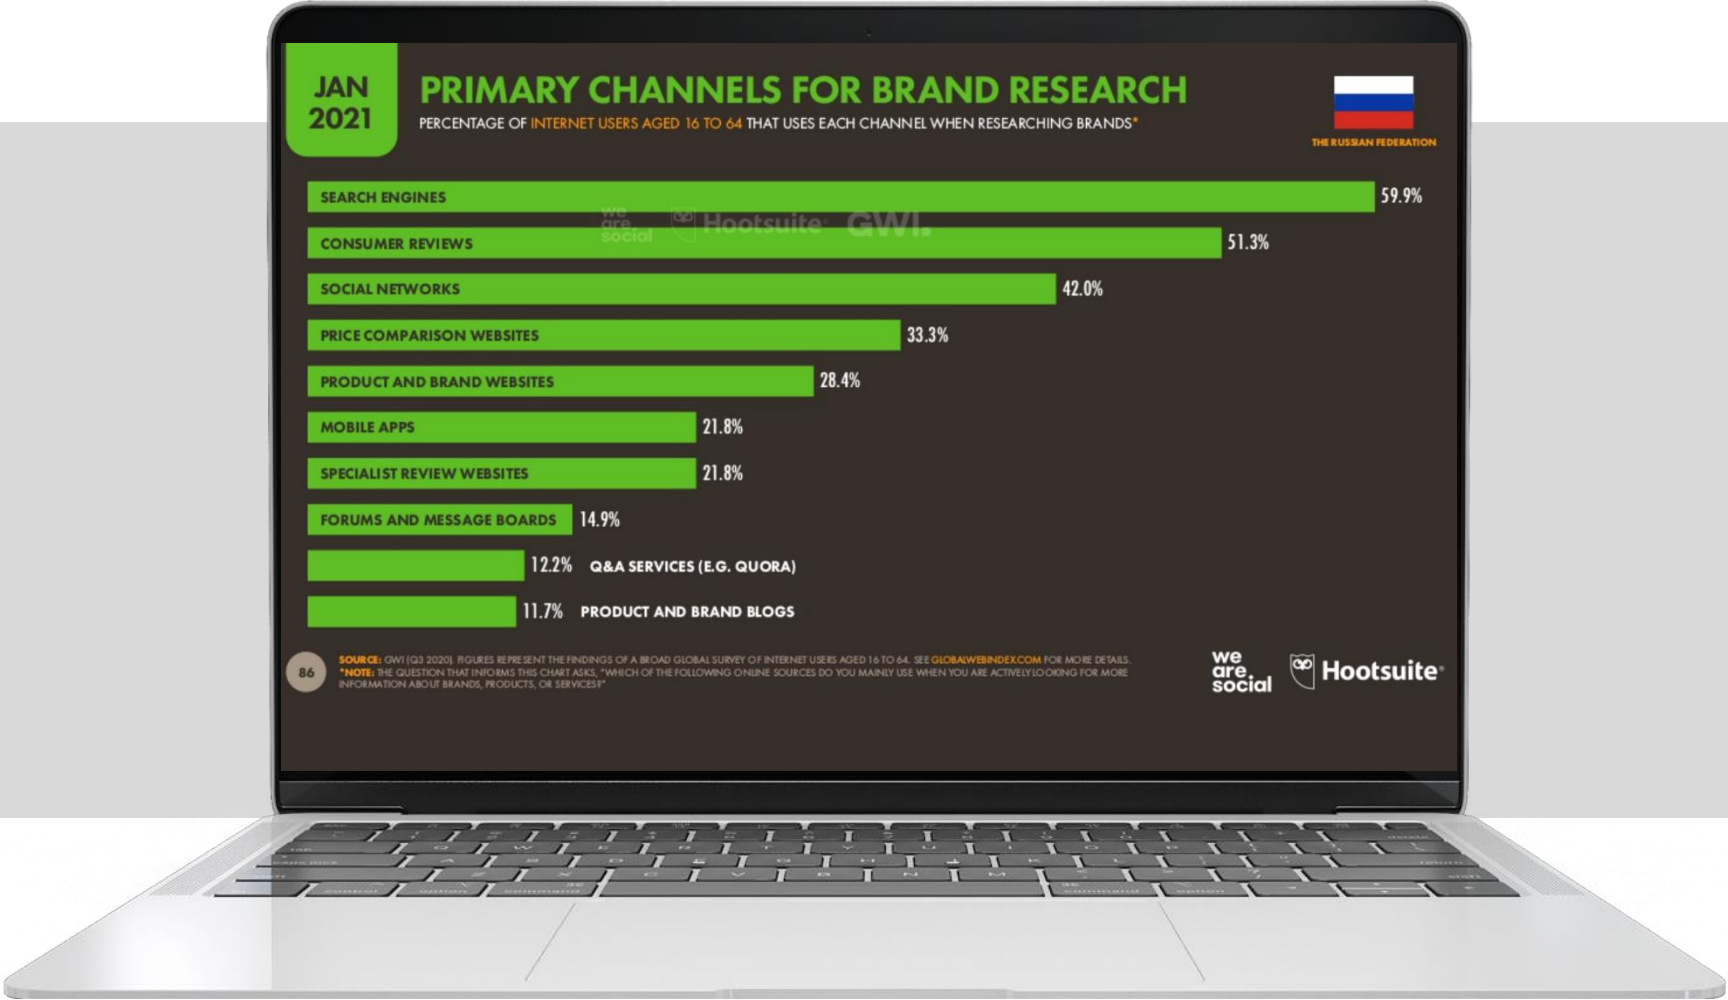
JAN 2021

PRIMARY CHANNELS FOR BRAND RESEARCH

PERCENTAGE OF INTERNET USERS AGED 16 TO 64 THAT USES EACH CHANNEL WHEN RESEARCHING BRANDS*

THE RUSSIAN FEDERATION

we are social Hootsuite GWI.

SEARCH ENGINES 59.9%

CONSUMER REVIEWS 51.3%

SOCIAL NETWORKS 42.0%

PRICE COMPARISON WEBSITES 33.3%

PRODUCT AND BRAND WEBSITES 28.4%

MOBILE APPS 21.8%

SPECIALIST REVIEW WEBSITES 21.8%

FORUMS AND MESSAGE BOARDS 14.9%

12.2% Q&A SERVICES (E.G. QUORA)

11.7% PRODUCT AND BRAND BLOGS

86

SOURCE: GWI (Q3 2020). FIGURES REPRESENT THE FINDINGS OF A BROAD GLOBAL SURVEY OF INTERNET USERS AGED 16 TO 64. SEE GLOBALWEBINDEX.COM FOR MORE DETAILS. *NOTE: THE QUESTION THAT INFORMS THIS CHART ASKS, "WHICH OF THE FOLLOWING ONLINE SOURCES DO YOU MAINLY USE WHEN YOU ARE ACTIVELY LOOKING FOR MORE INFORMATION ABOUT BRANDS, PRODUCTS, OR SERVICES?"

we are social

Hootsuite®